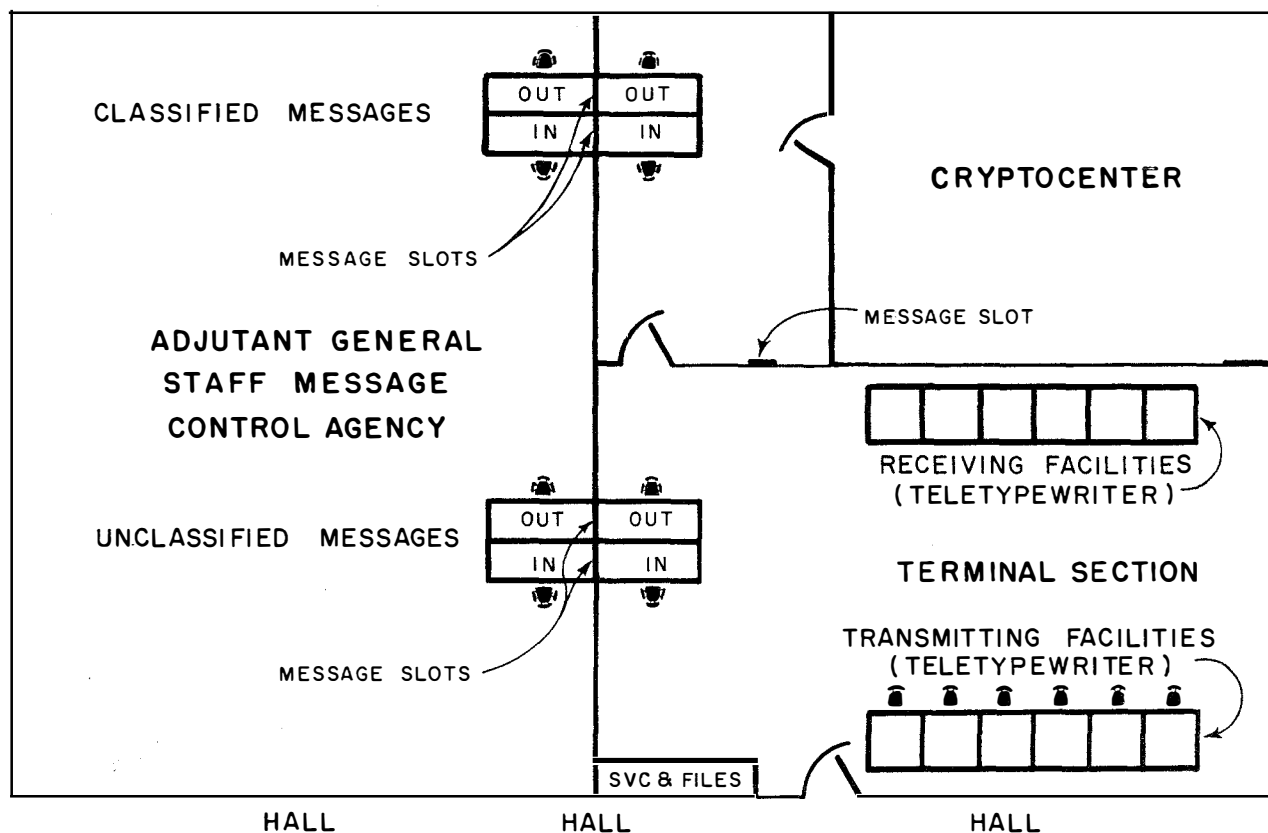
CLASSIFIED MESSAGES

OUT OUT
IN IN

MESSAGE SLOTS

CRYPTOCENTER

MESSAGE SLOT

ADJUTANT GENERAL STAFF MESSAGE CONTROL AGENCY

RECEIVING FACILITIES (TELETYPEWRITER)

UNCLASSIFIED MESSAGES

OUT OUT
IN IN

TERMINAL SECTION

MESSAGE SLOTS

TRANSMITTING FACILITIES (TELETYPEWRITER)

SVC & FILES

HALL HALL HALL